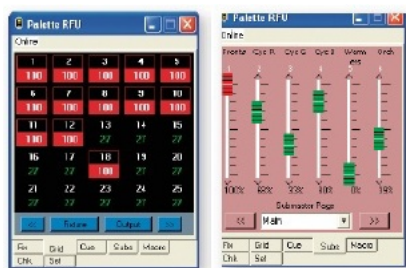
Palette RFU

Online

| 1 | 2 | 3 | 4 | 5 |
|---|---|---|---|---|
| 100 | 100 | 100 | 100 | 100 |
| 6 | 7 | 8 | 9 | 10 |
| 100 | 100 | 100 | 100 | 100 |
| 11 | 12 | 13 | 14 | 15 |
| 100 | 100 | 27 | 27 | 27 |
| 16 | 17 | 18 | 19 | 20 |
| 27 | 27 | 100 | 27 | 27 |
| 21 | 22 | 23 | 24 | 25 |
| 27 | 27 | 27 | 27 | 27 |

<< Fixture Output >>

Fix Grid Cue Subs Macro
Chk Set

Palette RFU

Online

Fronts Cyc R Cyc G Cyc B Warm ers Wash

100% 62% 33% 63% 0% 39%

Submaster Page

<< Main >>

Fix Grid Cue Subs Macro
Chk Set